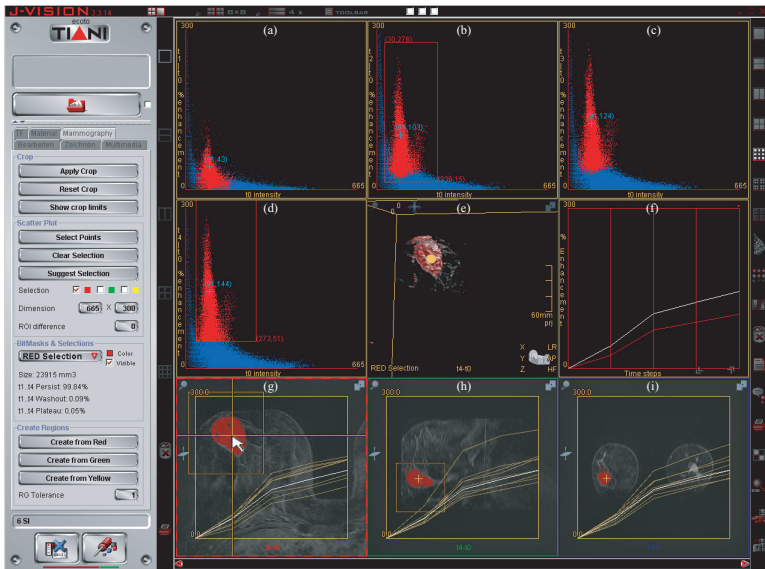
J-VISION 3.3.14

ecoto
TIANI

IT Material Mammography
Bearbeiten Zeichnen Multimedia

Crop
Apply Crop
Reset Crop
Show crop limits

Scatter Plot
Select Points
Clear Selection
Suggest Selection
Selection
Dimension 665 X 300
ROI difference 0

BitMasks & Selections
RED Selection
Color
Visible
Size: 23915 mm3
t1..t4 Persist: 99.84%
t1..t4 Washout: 0.09%
t1..t4 Plateau: 0.05%

Create Regions
Create from Red
Create from Green
Create from Yellow
RG Tolerance 1

6 SI

(a)
300
% enhancement
(41,43)
0
t0 intensity
665

(b)
300
(30,276)
% enhancement
(41,103)
(336,15)
0
t0 intensity
665

(c)
300
% enhancement
(41,124)
0
t0 intensity
665

(d)
300
% enhancement
(41,144)
(273,51)
0
t0 intensity
665

(e)
0
60mm
RED Selection
t4-t0
X LR
Y AP
Z HF

(f)
% Enhancement
Time steps

(g)
300.0
0.0

(h)
300.0
0.0
t4-t0

(i)
300.0
0.0